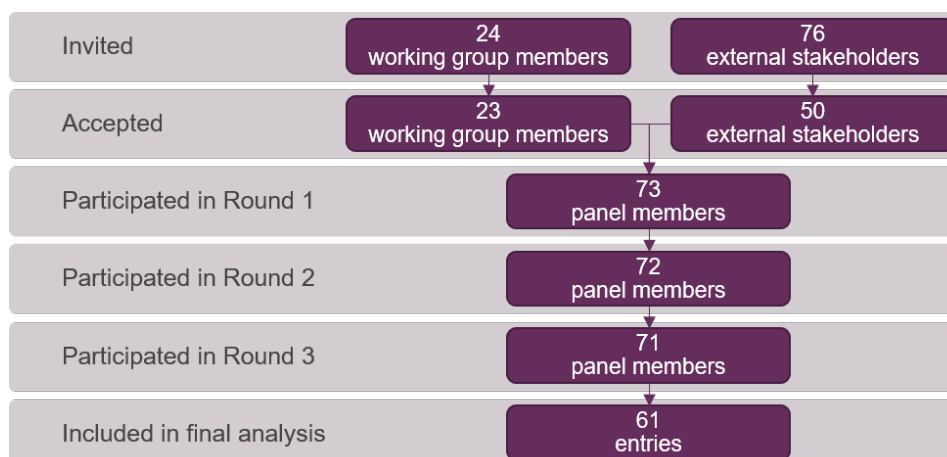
Invited

24
working group members

76
external stakeholders

Accepted

23
working group members

50
external stakeholders

Participated in Round 1

73
panel members

Participated in Round 2

72
panel members

Participated in Round 3

71
panel members

Included in final analysis

61
entries